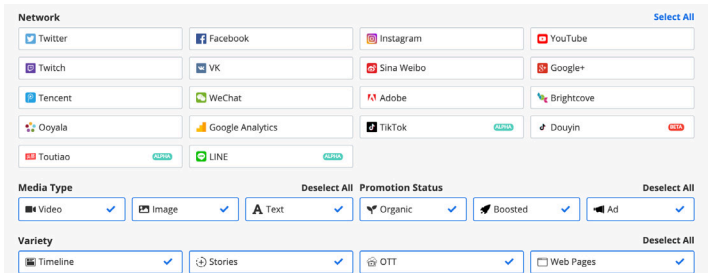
Network

Select All

Twitter
Facebook
Instagram
YouTube
Twitch
VK
Sina Weibo
Google+
Tencent
WeChat
Adobe
Brightcove
Ooyala
Google Analytics
TikTok ALPHA
Douyin BETA
Toutiao ALPHA
LINE ALPHA

Media Type

Deselect All

Video
Image
Text

Promotion Status

Deselect All

Organic
Boosted
Ad

Variety

Deselect All

Timeline
Stories
OTT
Web Pages